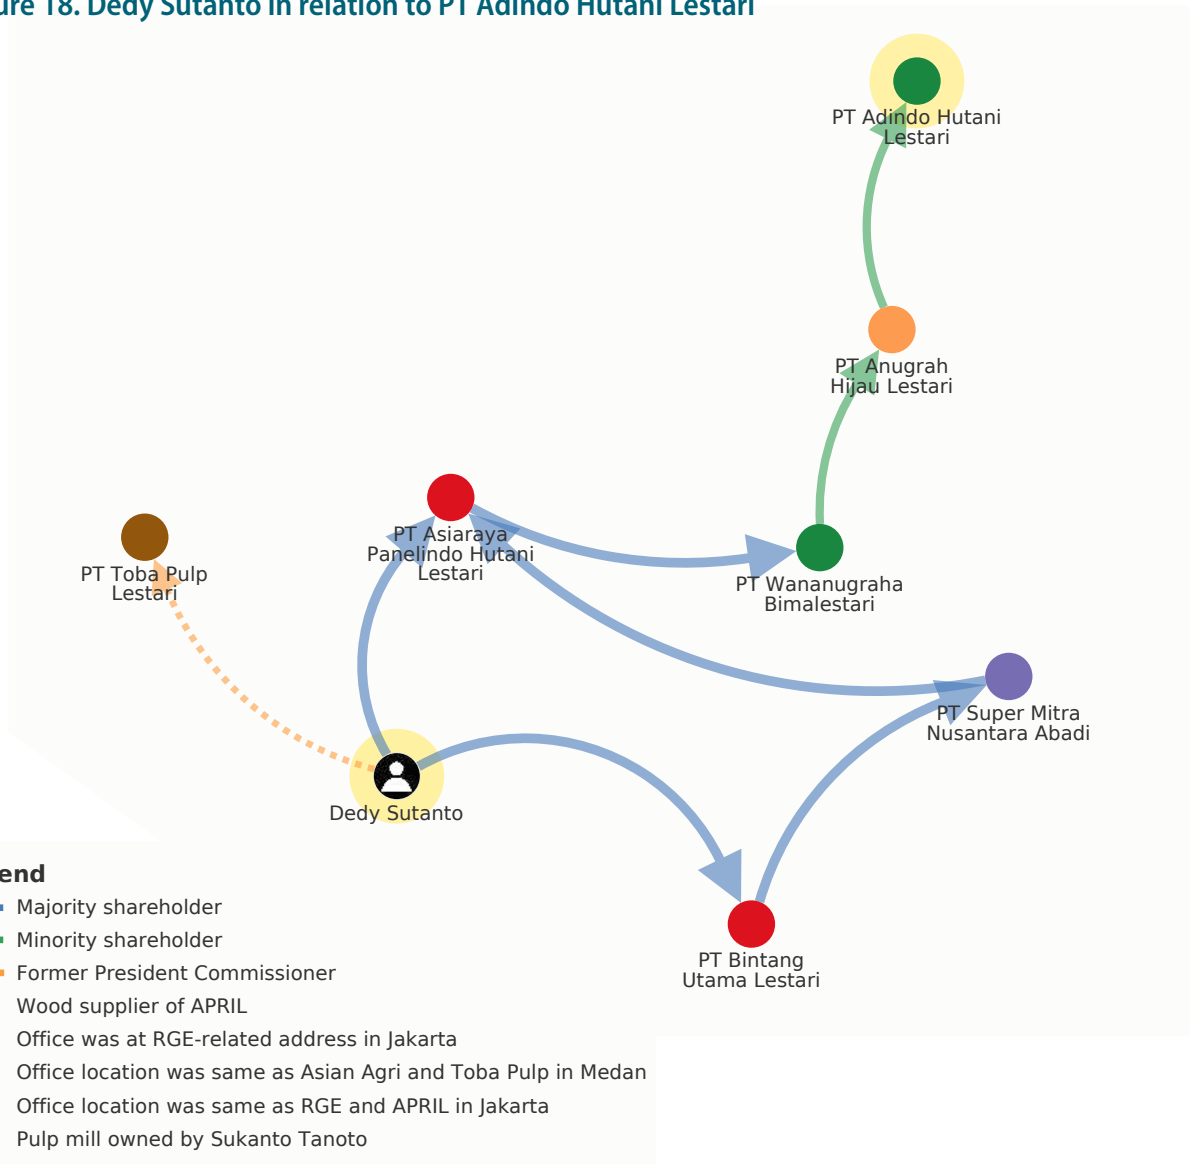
ure 18. Dedy Sutanto in relation to PT Adindo Hutani Lestari

PT Adindo Hutani Lestari

PT Anugrah Hijau Lestari

PT Toba Pulp Lestari

PT Asiaraya Panelindo Hutani Lestari

PT Wananugraha Bimalestari

PT Super Mitra Nusantara Abadi

Dedy Sutanto

PT Bintang Utama Lestari

end
Majority shareholder
Minority shareholder
Former President Commissioner
Wood supplier of APRIL
Office was at RGE-related address in Jakarta
Office location was same as Asian Agri and Toba Pulp in Medan
Office location was same as RGE and APRIL in Jakarta
Pulp mill owned by Sukanto Tanoto